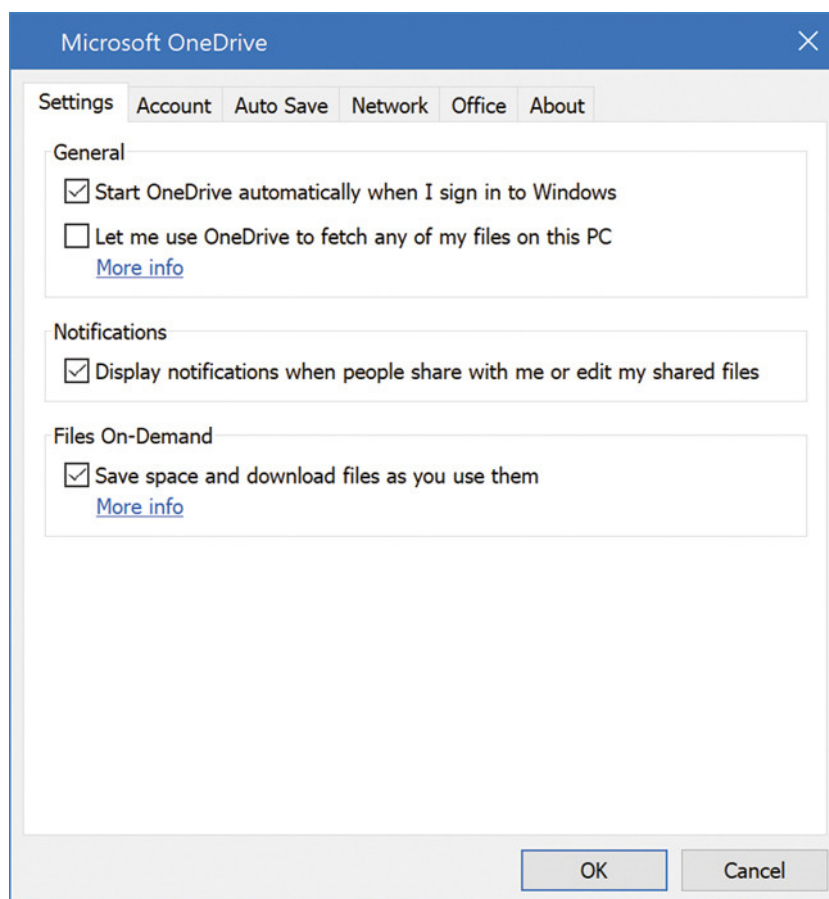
Microsoft OneDrive

Settings Account Auto Save Network Office About

General

☑ Start OneDrive automatically when I sign in to Windows

☐ Let me use OneDrive to fetch any of my files on this PC

More info

Notifications

☑ Display notifications when people share with me or edit my shared files

Files On-Demand

☑ Save space and download files as you use them

More info

OK Cancel